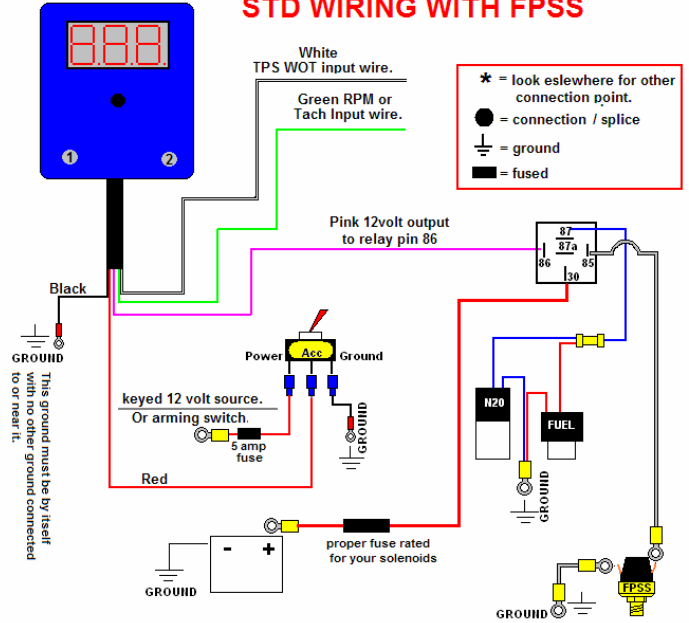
STD WIRING WITH FPSS

8.8.8.

1 2

White
TPS WOT input wire.

Green RPM or
Tach Input wire.

* = look eslewhere for other connection point.
= connection / splice
= ground
= fused

Pink 12volt output
to relay pin 86

87
87a
86
85
30

Black

GROUND

This ground must be by itself with no other ground connected to or near it.

Power
Acc
Ground

keyed 12 volt source.
Or arming switch.

5 amp
fuse

GROUND

N20

FUEL

GROUND

Red

- +

proper fuse rated
for your solenoids

GROUND

FPSS

GROUND